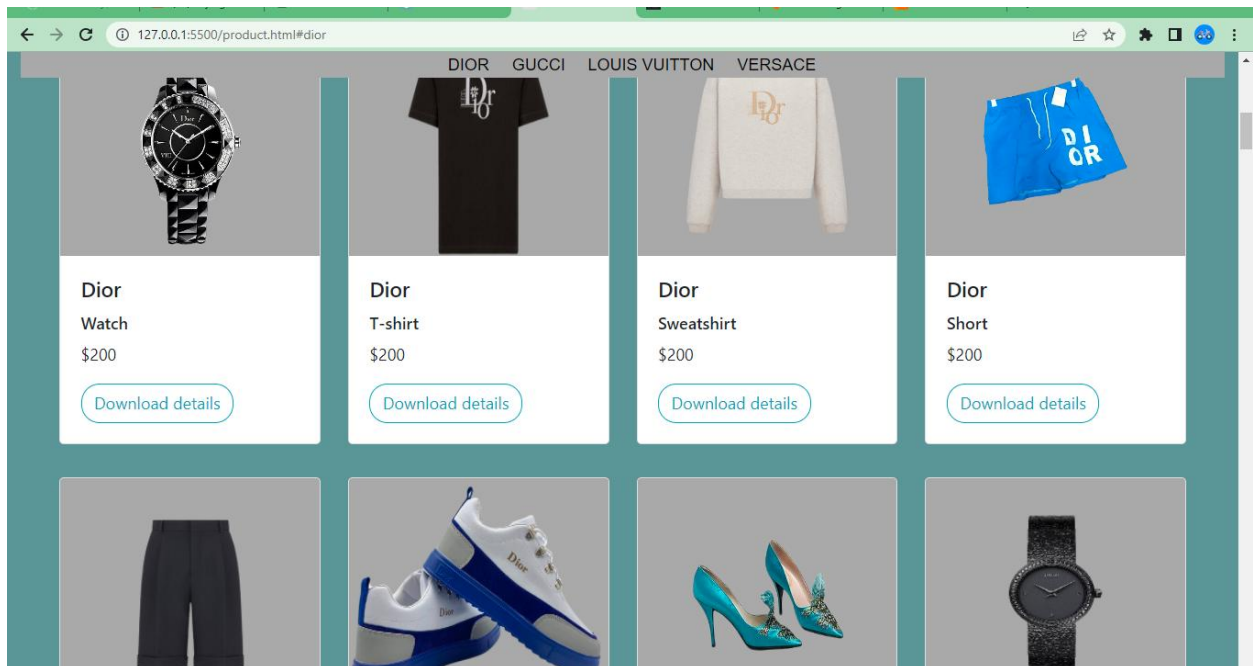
127.0.0.1:5500/product.html#dior

DIOR GUCCI LOUIS VUITTON VERSACE

Dior
Watch
$200
Download details

Dior
T-shirt
$200
Download details

Dior
Sweatshirt
$200
Download details

Dior
Short
$200
Download details